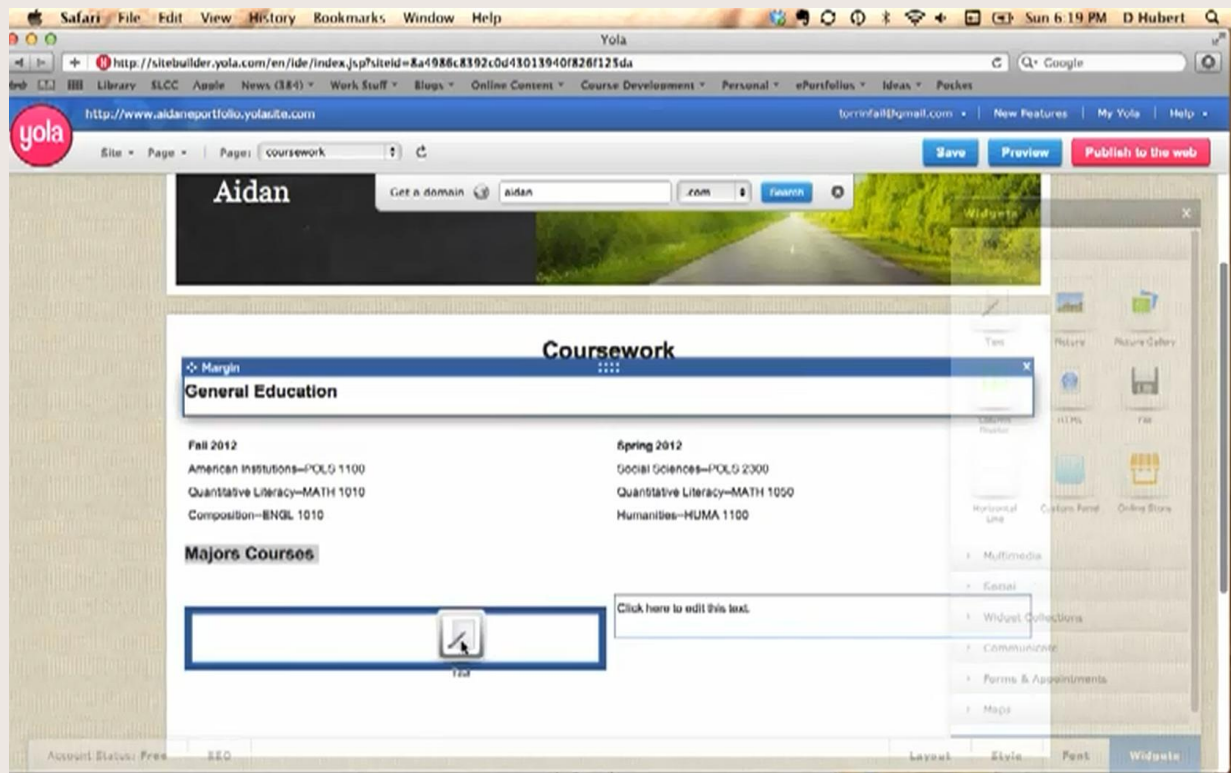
Safari File Edit View History Bookmarks Window Help

Sun 6:19 PM D Hubert

Yola

http://sitebuilder.yola.com/en/ide/index.jsp?siteid=8a4986c8392c0d43013940f826f125da

Google

Library SLCC Apple News (384) Work Stuff Blogs Online Content Course Development Personal ePortfolios Ideas Pockets

http://www.aidaneportfolio.yolasite.com

torrinfail@gmail.com New Features My Yola Help

yola

Site Page Page: coursework

Save Preview Publish to the web

Aidan

Get a domain aidan .com Search

Widgets

Coursework

Margin

General Education

Fall 2012

American Institutions—POLS 1100

Quantitative Literacy—MATH 1010

Composition—ENGL 1010

Spring 2012

Social Sciences—POLS 2300

Quantitative Literacy—MATH 1050

Humanities—HUMA 1100

Majors Courses

Click here to edit this text.

Text

Text Picture Picture Gallery

HTML File

Horizontal Line Custom Panel Online Store

Multimedia

Social

Widget Collections

Communicate

Forms & Appointments

Maps

Account Status: Free SEO

Layout Style Font Widgets